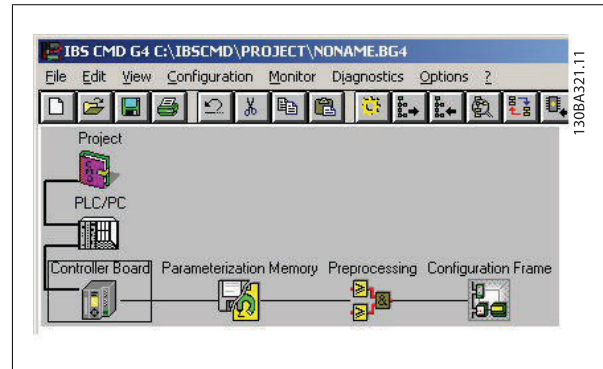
IBS CMD G4 C:\IBSCMD\PROJECT\NONAME.BG4

File Edit View Configuration Monitor Diagnostics Options ?

Project

PLC/PC

Controller Board Parameterization Memory Preprocessing Configuration Frame

130BA321.11